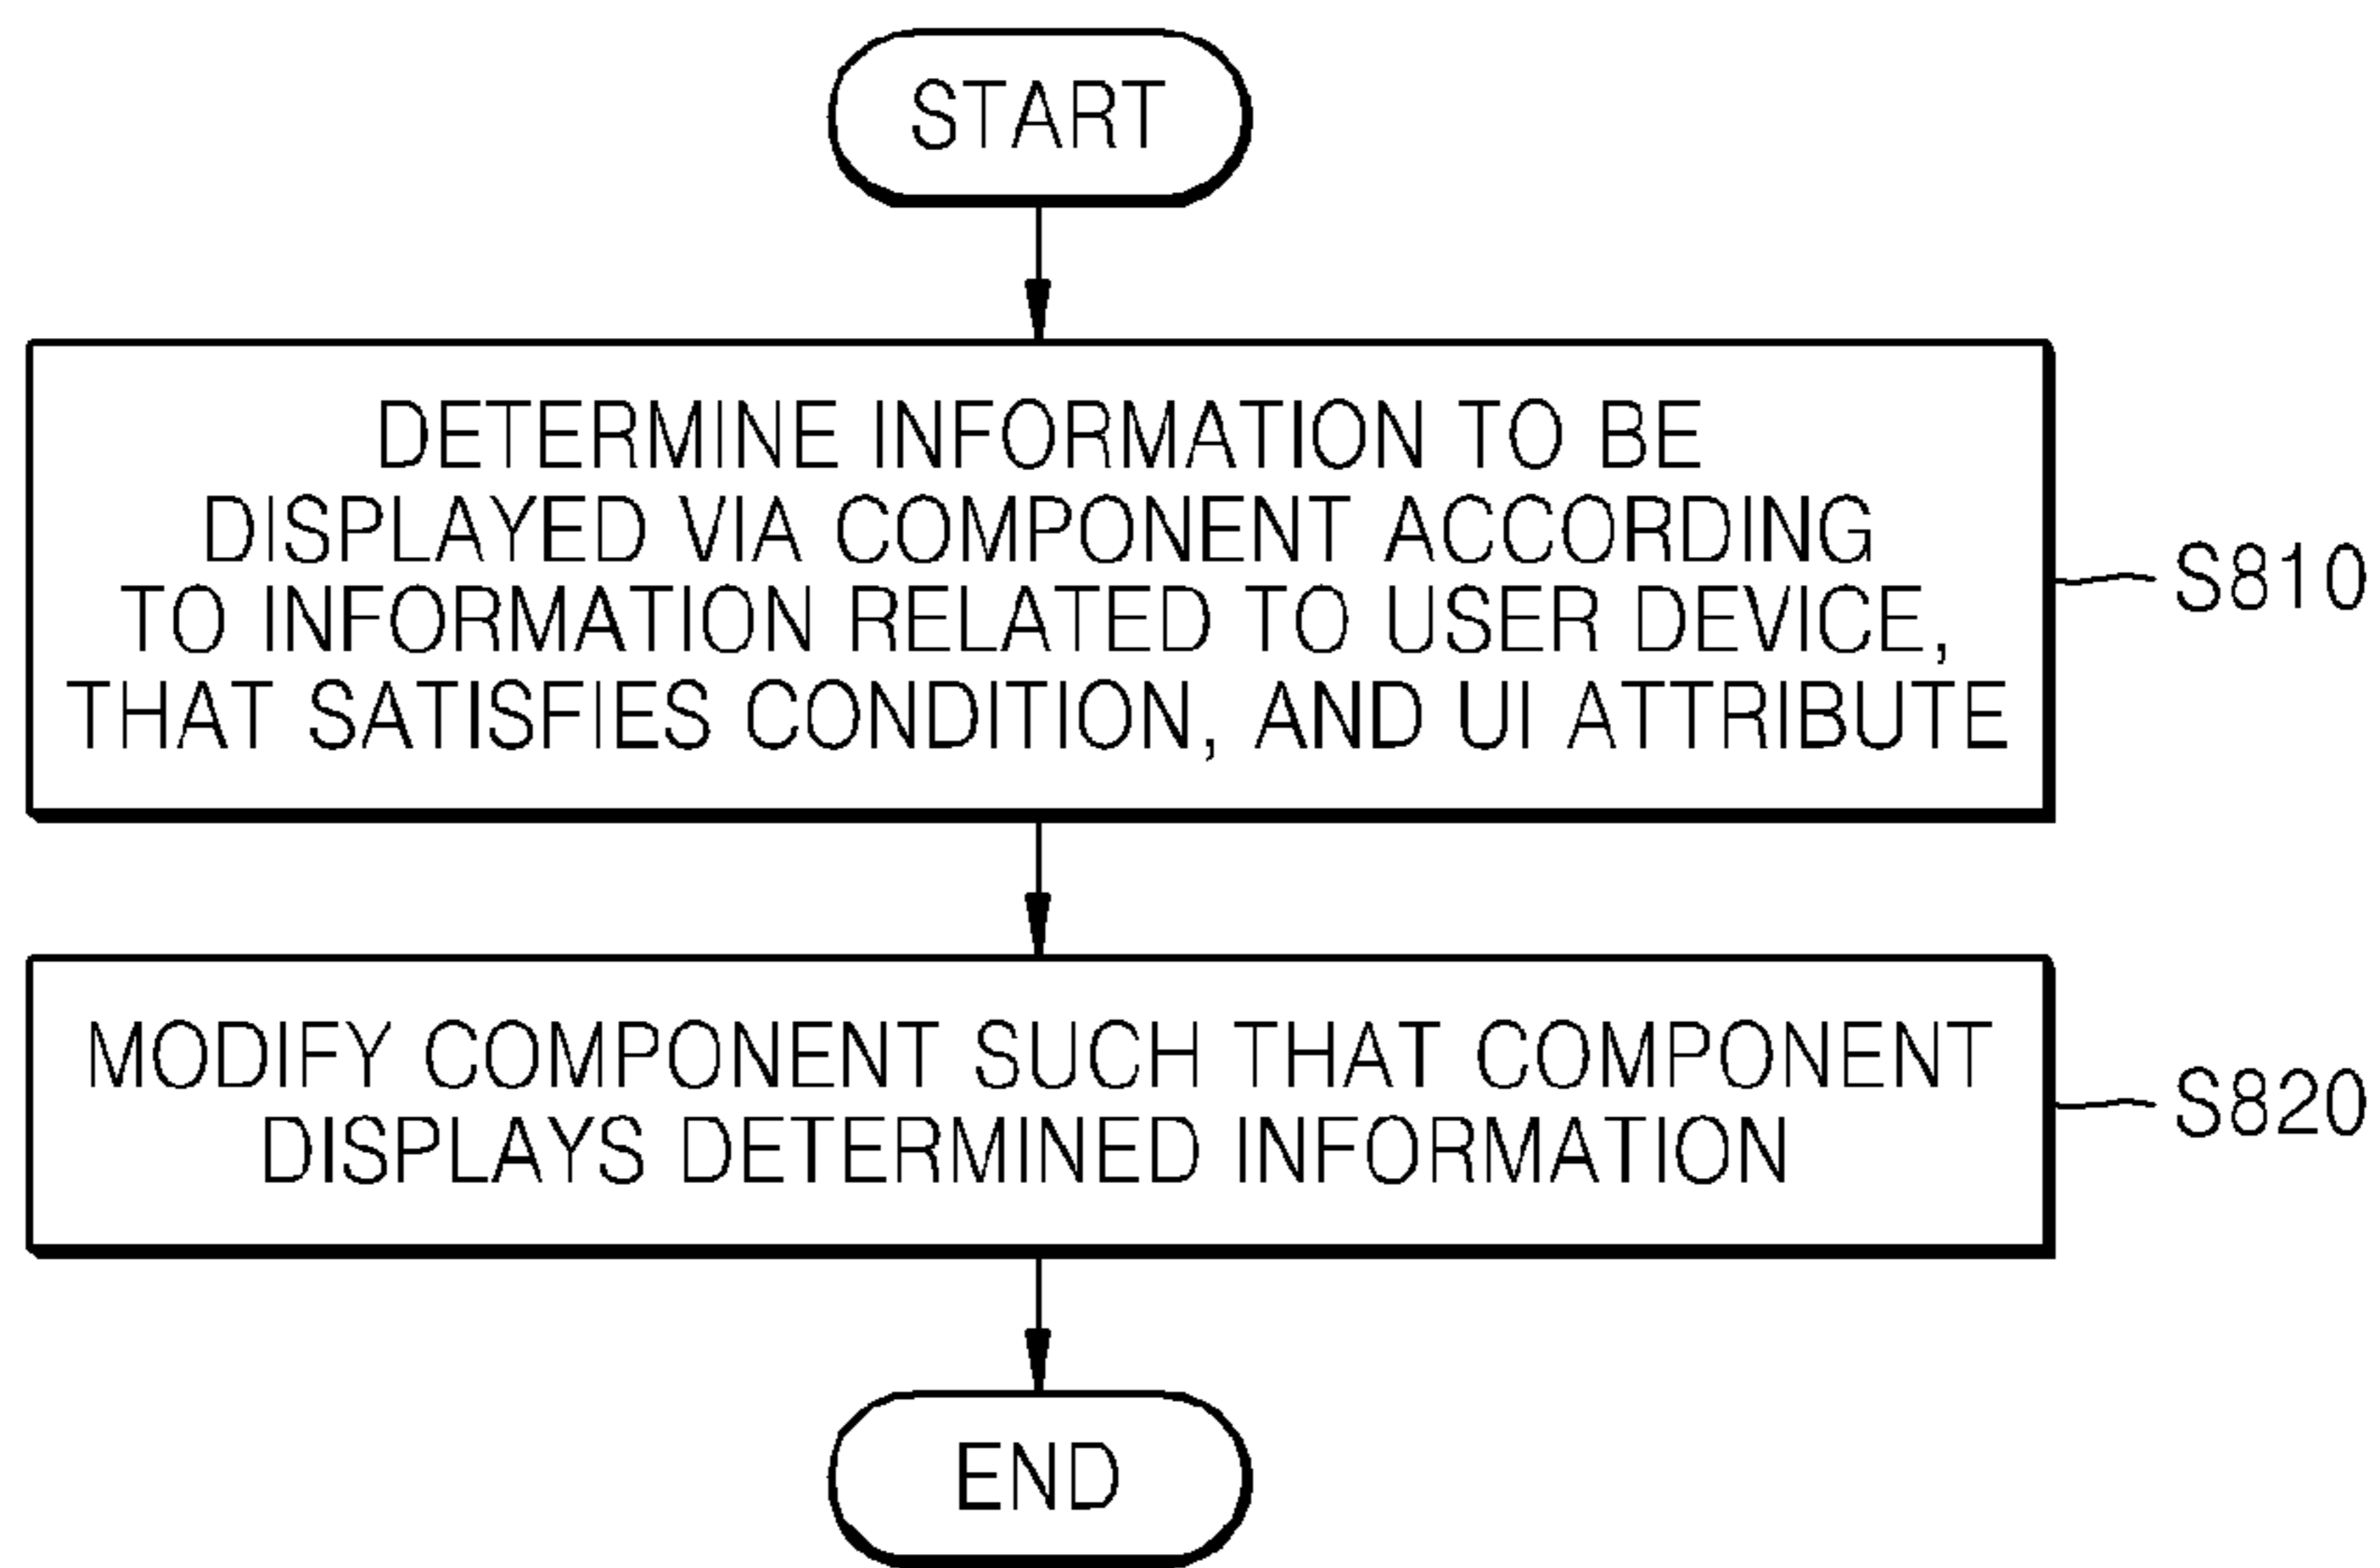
START

DETERMINE INFORMATION TO BE DISPLAYED VIA COMPONENT ACCORDING TO INFORMATION RELATED TO USER DEVICE, THAT SATISFIES CONDITION, AND UI ATTRIBUTE

S810

MODIFY COMPONENT SUCH THAT COMPONENT DISPLAYS DETERMINED INFORMATION

S820

END